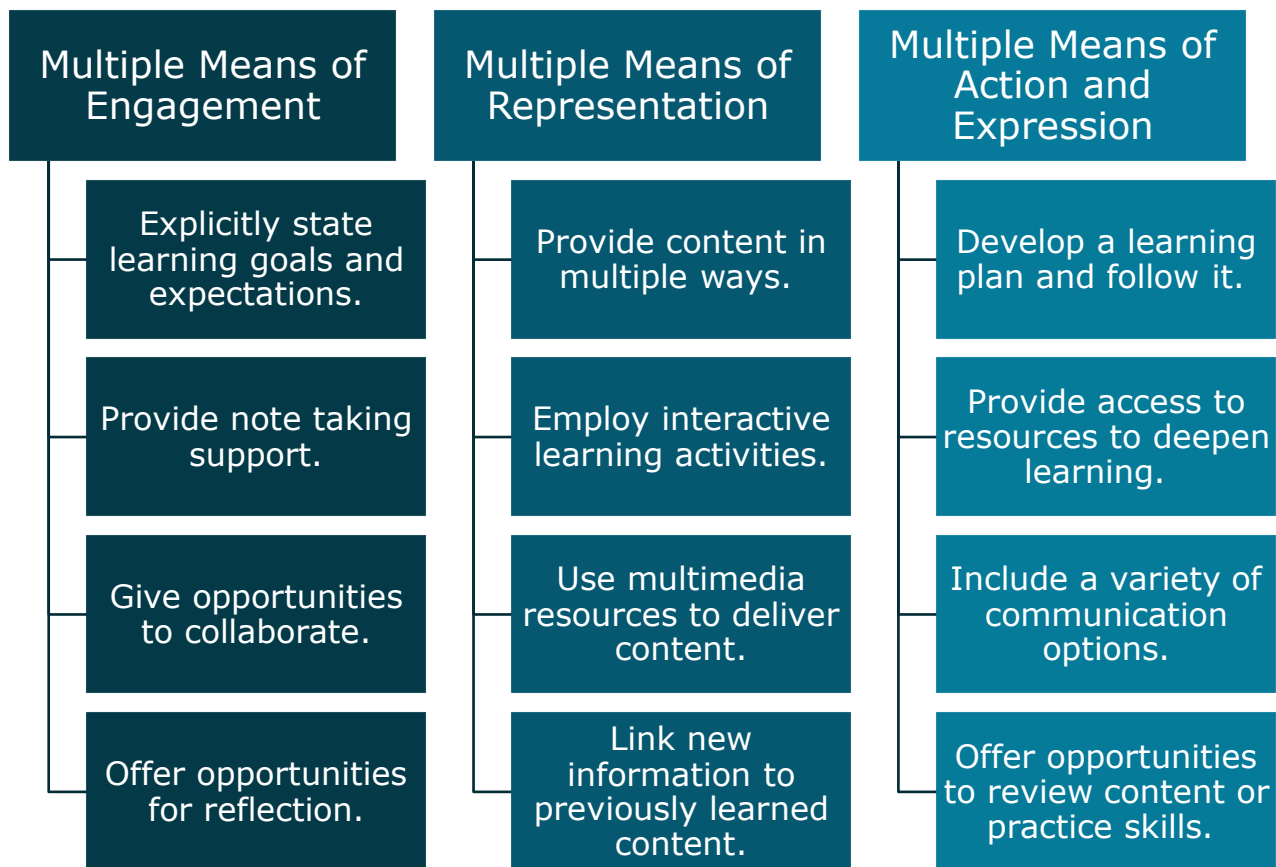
Multiple Means of Engagement

Explicitly state learning goals and expectations.

Provide note taking support.

Give opportunities to collaborate.

Offer opportunities for reflection.

Multiple Means of Representation

Provide content in multiple ways.

Employ interactive learning activities.

Use multimedia resources to deliver content.

Link new information to previously learned content.

Multiple Means of Action and Expression

Develop a learning plan and follow it.

Provide access to resources to deepen learning.

Include a variety of communication options.

Offer opportunities to review content or practice skills.